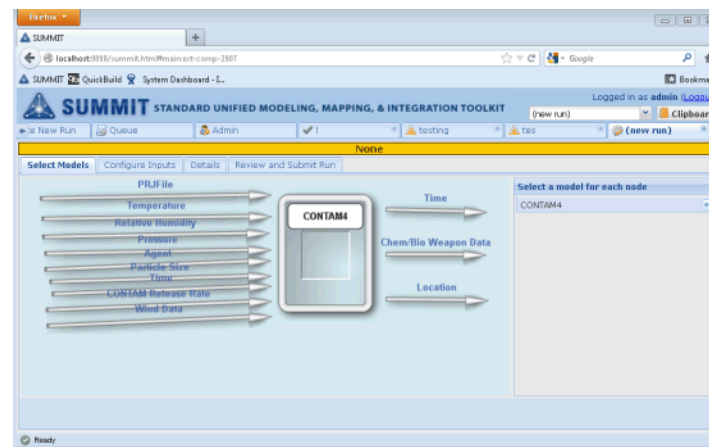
Firefox

SUMMIT

localhost:9898/summit.html#main:ext-comp-2907

Google

SUMMIT QuickBuild System Dashboard - I...

Bookma

SUMMIT STANDARD UNIFIED MODELING, MAPPING, & INTEGRATION TOOLKIT

Logged in as admin (Logou

(new run)

Clipboar

New Run | Queue | Admin | I | testing | tes | (new run)

None

Select Models | Configure Inputs | Details | Review and Submit Run

PRJFile
Temperature
Relative Humidity
Pressure
Agent
Particle Size
Time
CONTAM Release Rate
Wind Data

CONTAM4

Time

Chem/Bio Weapon Data

Location

Select a model for each node

CONTAM4

Ready